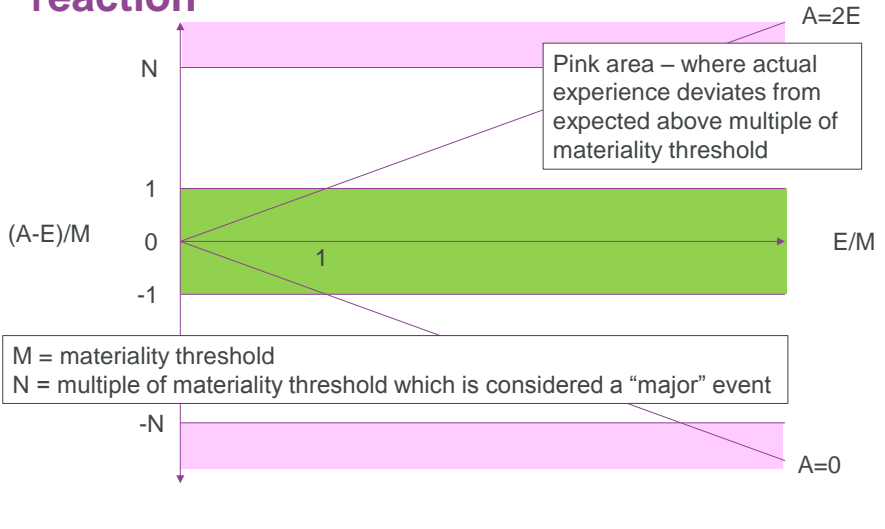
reaction

A=2E

N

Pink area – where actual experience deviates from expected above multiple of materiality threshold

1

(A-E)/M

0

1

E/M

-1

M = materiality threshold
N = multiple of materiality threshold which is considered a "major" event

-N

A=0